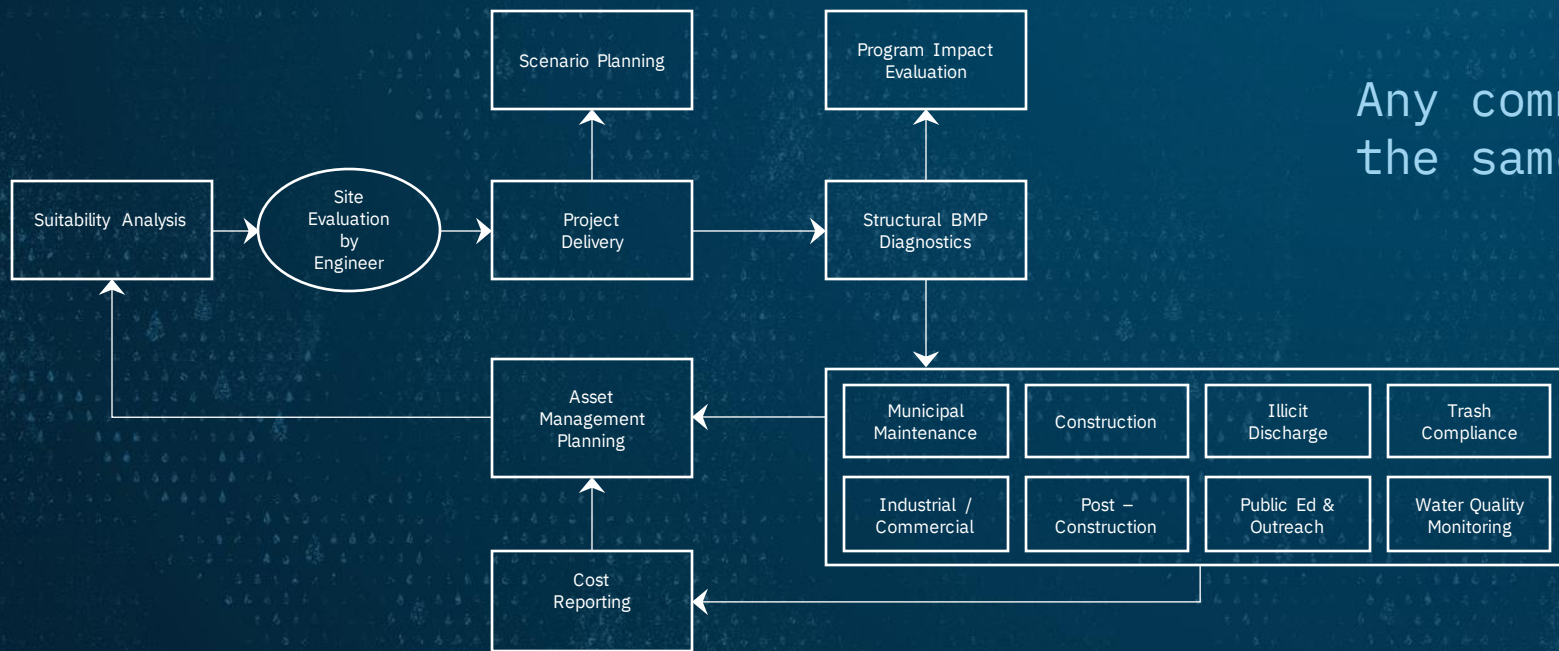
Scenario Planning

Program Impact Evaluation

Any comm
the same

Suitability Analysis

Site Evaluation by Engineer

Project Delivery

Structural BMP Diagnostics

Asset Management Planning

Municipal Maintenance

Construction

Illicit Discharge

Trash Compliance

Industrial / Commercial

Post – Construction

Public Ed & Outreach

Water Quality Monitoring

Cost Reporting